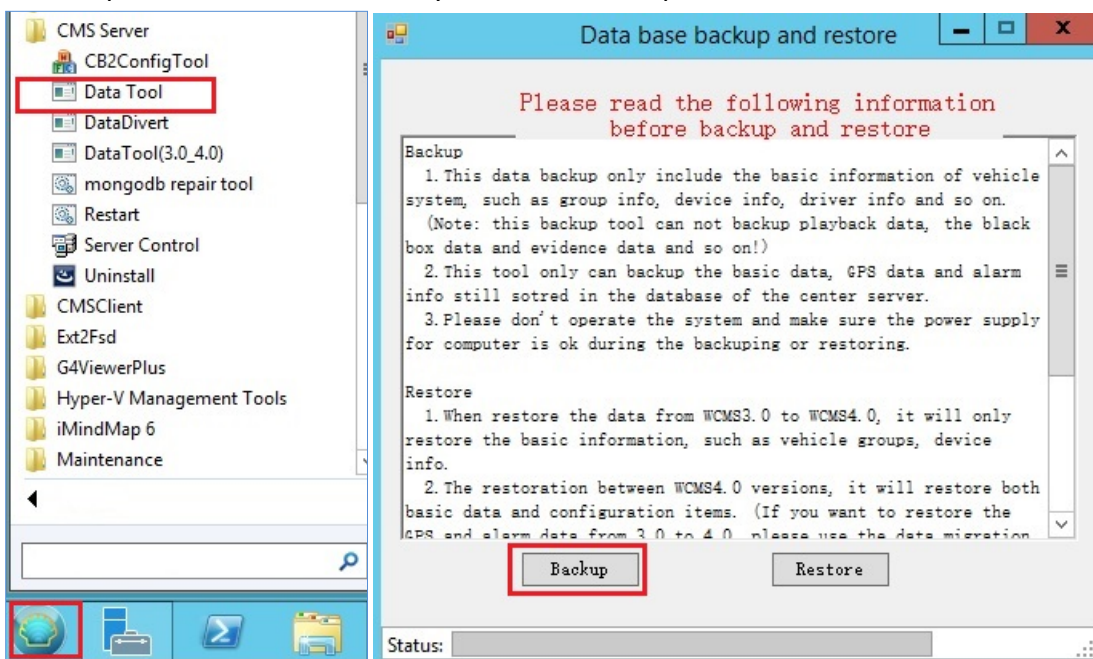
CMS Server
CB2ConfigTool
Data Tool
DataDivert
DataTool(3.0_4.0)
mongodb repair tool
Restart
Server Control
Uninstall
CMSClient
Ext2Fsd
G4ViewerPlus
Hyper-V Management Tools
iMindMap 6
Maintenance

Data base backup and restore

Please read the following information before backup and restore

Backup
1. This data backup only include the basic information of vehicle system, such as group info, device info, driver info and so on.
(Note: this backup tool can not backup playback data, the black box data and evidence data and so on!)
2. This tool only can backup the basic data, GPS data and alarm info still sotred in the database of the center server.
3. Please don't operate the system and make sure the power supply for computer is ok during the backuping or restoring.

Restore
1. When restore the data from WCMS3.0 to WCMS4.0, it will only restore the basic information, such as vehicle groups, device info.
2. The restoration between WCMS4.0 versions, it will restore both basic data and configuration items. (If you want to restore the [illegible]

Backup
Restore

Status: